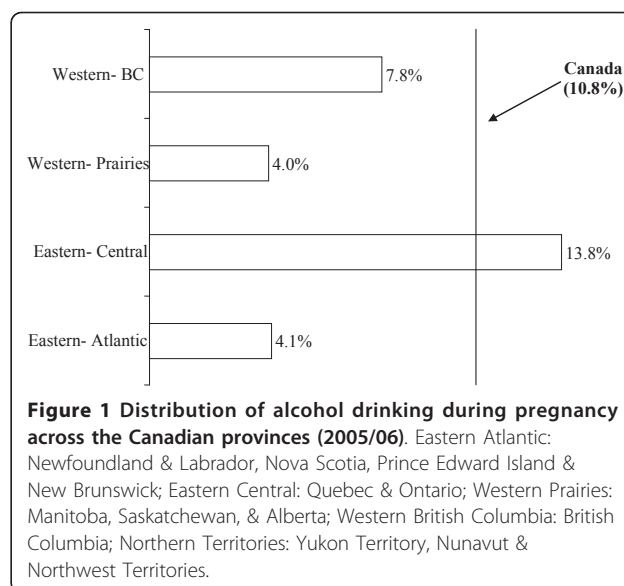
Western- BC
7.8%
Canada (10.8%)
Western- Prairies
4.0%
Eastern- Central
13.8%
Eastern- Atlantic
4.1%

**Figure 1 Distribution of alcohol drinking during pregnancy across the Canadian provinces (2005/06)**. Eastern Atlantic: Newfoundland & Labrador, Nova Scotia, Prince Edward Island & New Brunswick; Eastern Central: Quebec & Ontario; Western Prairies: Manitoba, Saskatchewan, & Alberta; Western British Columbia: British Columbia; Northern Territories: Yukon Territory, Nunavut & Northwest Territories.